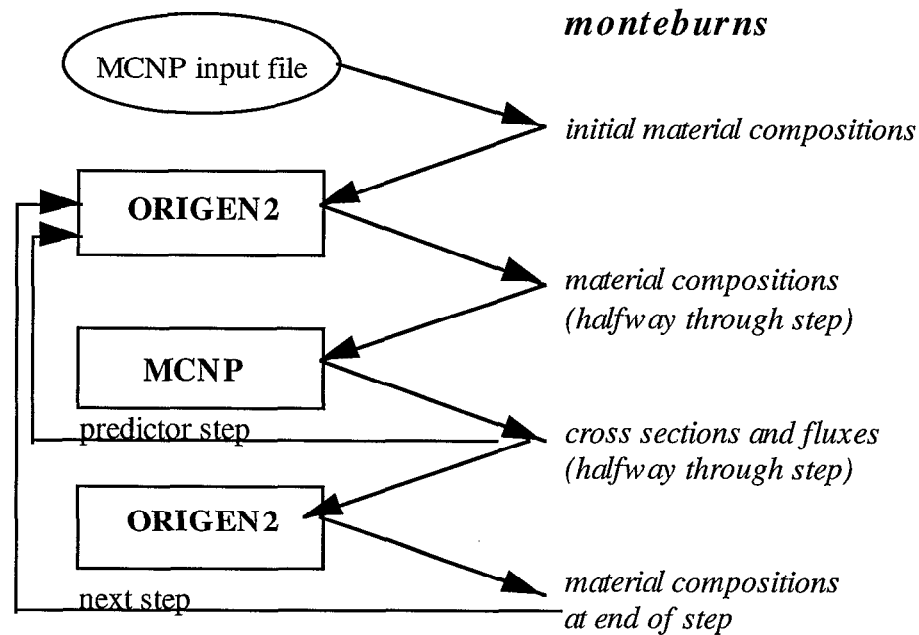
monteburns

MCNP input file

initial material compositions

ORIGEN2

material compositions (halfway through step)

MCNP

predictor step

cross sections and fluxes (halfway through step)

ORIGEN2

next step

material compositions at end of step